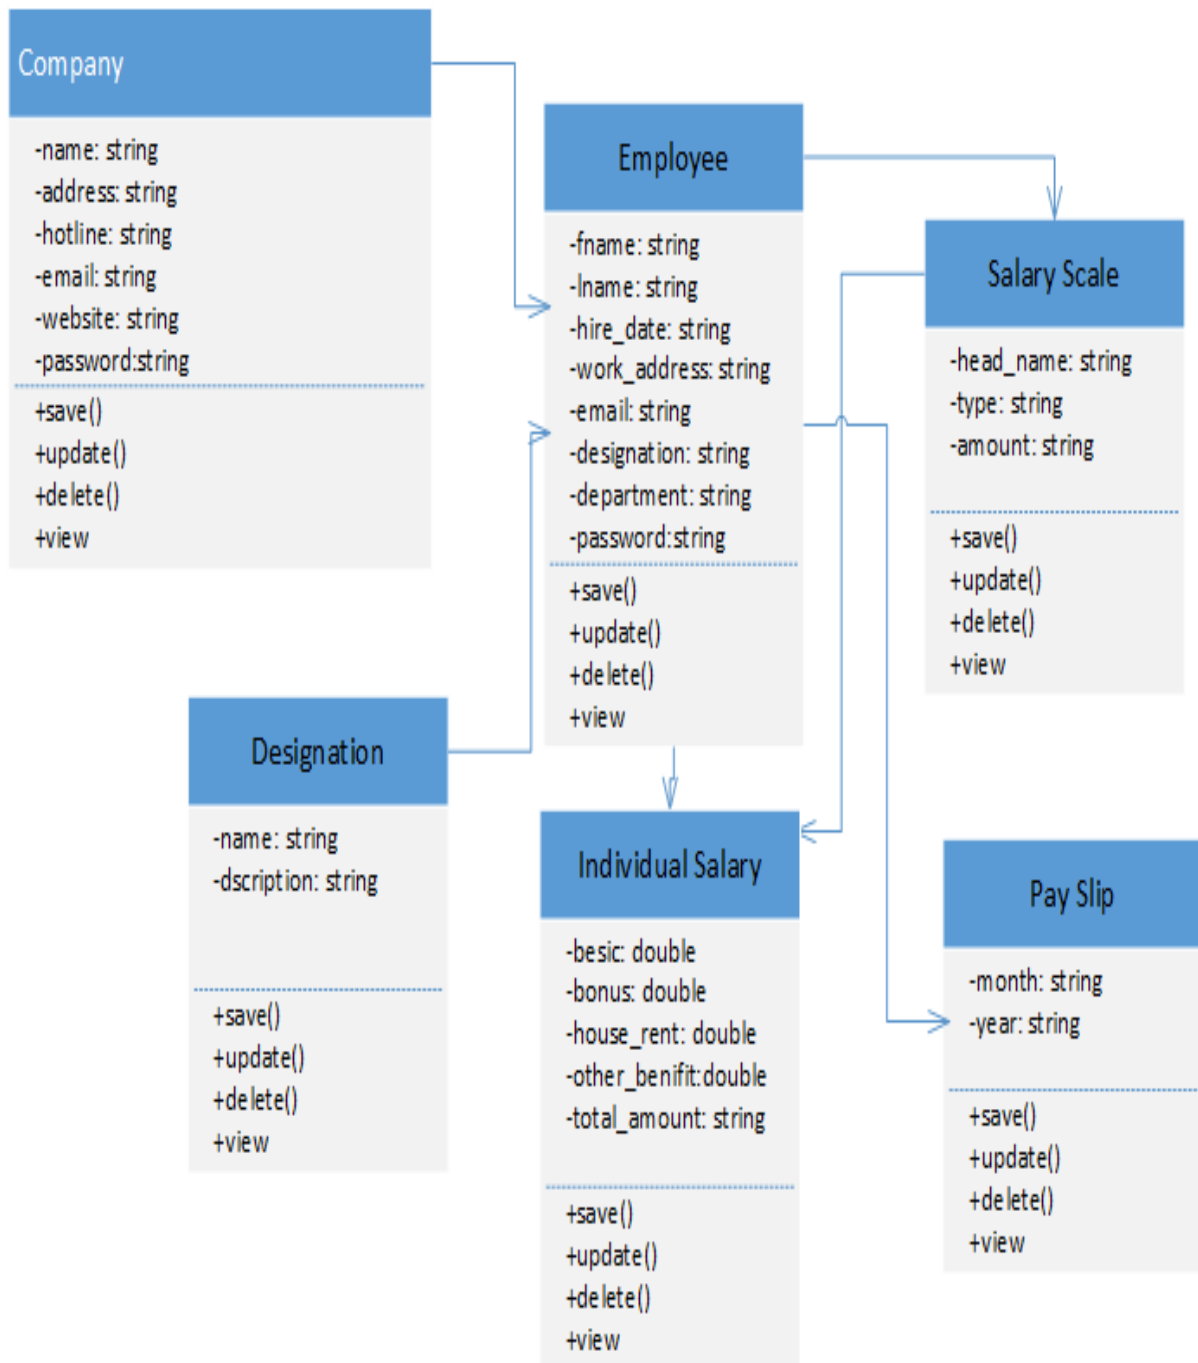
Company

-name: string
-address: string
-hotline: string
-email: string
-website: string
-password:string

+save()
+update()
+delete()
+view

Employee

-fname: string
-lname: string
-hire_date: string
-work_address: string
-email: string
-designation: string
-department: string
-password:string

+save()
+update()
+delete()
+view

Salary Scale

-head_name: string
-type: string
-amount: string

+save()
+update()
+delete()
+view

Designation

-name: string
-dscription: string

+save()
+update()
+delete()
+view

Individual Salary

-besic: double
-bonus: double
-house_rent: double
-other_benifit:double
-total_amount: string

+save()
+update()
+delete()
+view

Pay Slip

-month: string
-year: string

+save()
+update()
+delete()
+view